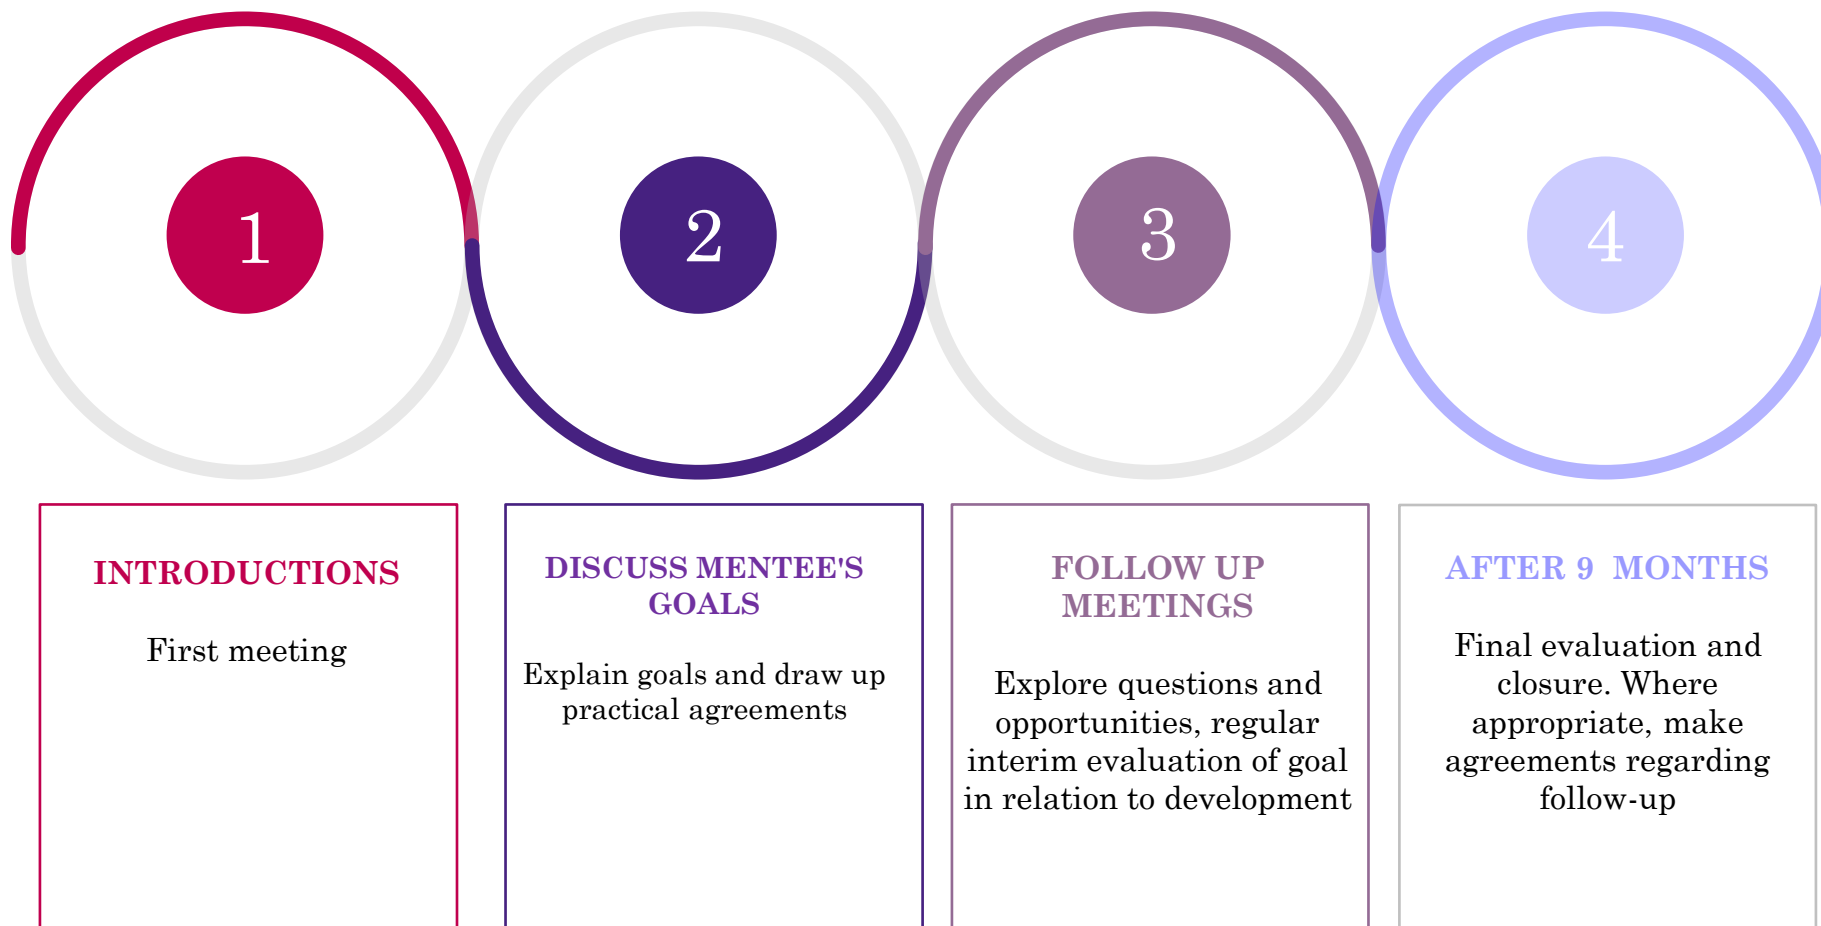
1

2

3

4

INTRODUCTIONS

First meeting

DISCUSS MENTEE'S GOALS

Explain goals and draw up practical agreements

FOLLOW UP MEETINGS

Explore questions and opportunities, regular interim evaluation of goal in relation to development

AFTER 9 MONTHS

Final evaluation and closure. Where appropriate, make agreements regarding follow-up